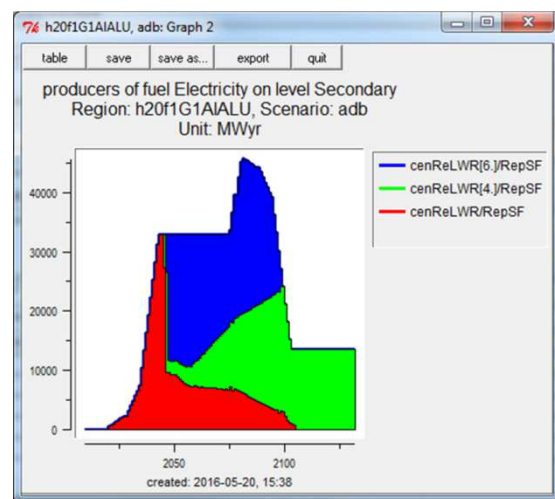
h20f1G1AIALU, adb: Graph 2

table | save | save as... | export | quit

producers of fuel Electricity on level Secondary
Region: h20f1G1AIALU, Scenario: adb
Unit: MWyr

cenReLWR[6.]/RepSF
cenReLWR[4.]/RepSF
cenReLWR/RepSF

40000
30000
20000
10000
0

2050
2100

created: 2016-05-20, 15:38